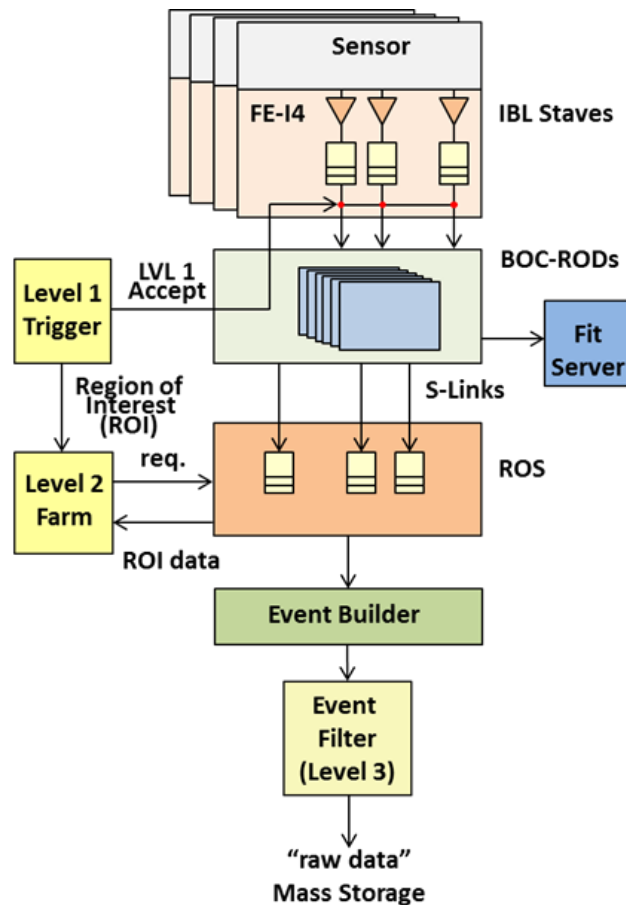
Sensor

FE-I4

IBL Staves

BOC-RODs

Level 1 Trigger

LVL 1 Accept

Fit Server

Region of Interest (ROI)

S-Links

Level 2 Farm

req.

ROS

ROI data

Event Builder

Event Filter (Level 3)

“raw data” Mass Storage